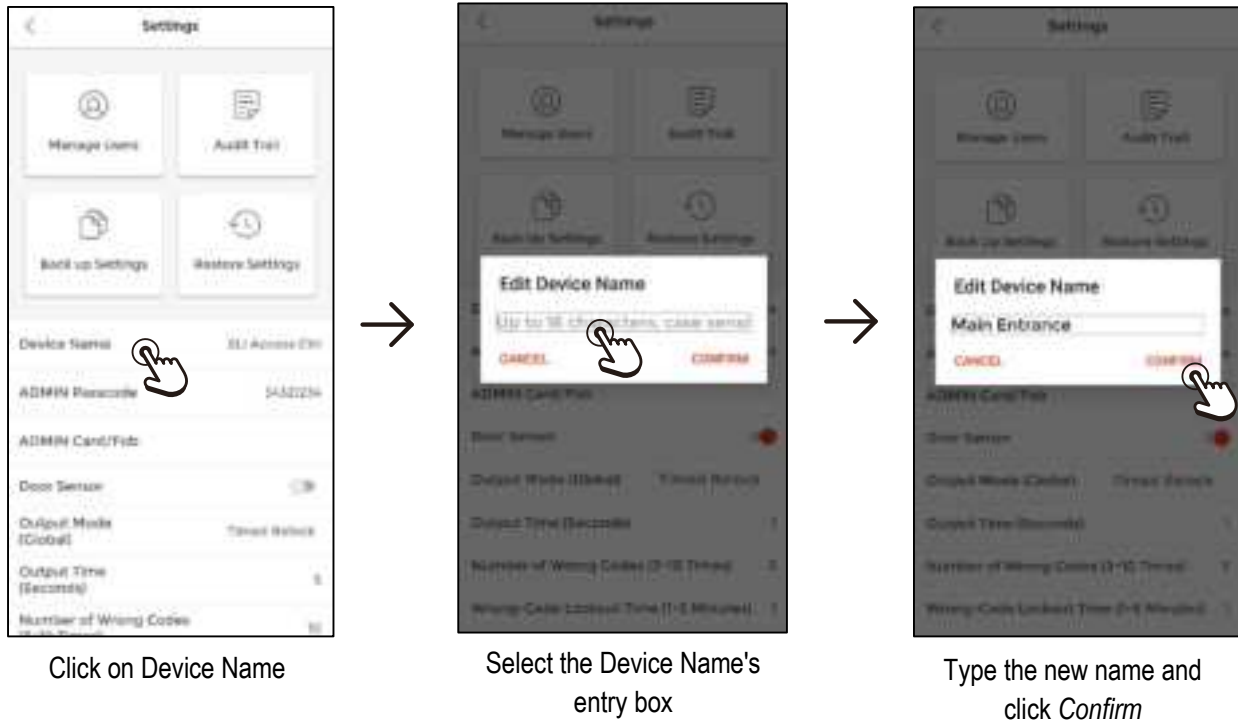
Settings

Manage Users

Audit Trail

Back up Settings

Restore Settings

Device Name

SLI Access Ctrl

ADMIN Passcode

34320234

ADMIN Card/Fob

Door Sensor

Output Mode (Global)

Timed Relock

Output Time (Seconds)

5

Number of Wrong Codes (3-10 Times)

10

Click on Device Name

Settings

Manage Users

Audit Trail

Back up Settings

Restore Settings

Edit Device Name

Up to 16 characters, case sensi

CANCEL

CONFIRM

ADMIN Card/Fob

Door Sensor

Output Mode (Global)

Timed Relock

Output Time (Seconds)

Number of Wrong Codes (3-10 Times)

Wrong Code Lockout Time (1-5 Minutes)

Select the Device Name's entry box

Settings

Manage Users

Audit Trail

Back up Settings

Restore Settings

Edit Device Name

Main Entrance

CANCEL

CONFIRM

ADMIN Card/Fob

Door Sensor

Output Mode (Global)

Timed Relock

Output Time (Seconds)

Number of Wrong Codes (3-10 Times)

Wrong Code Lockout Time (1-5 Minutes)

Type the new name and click Confirm